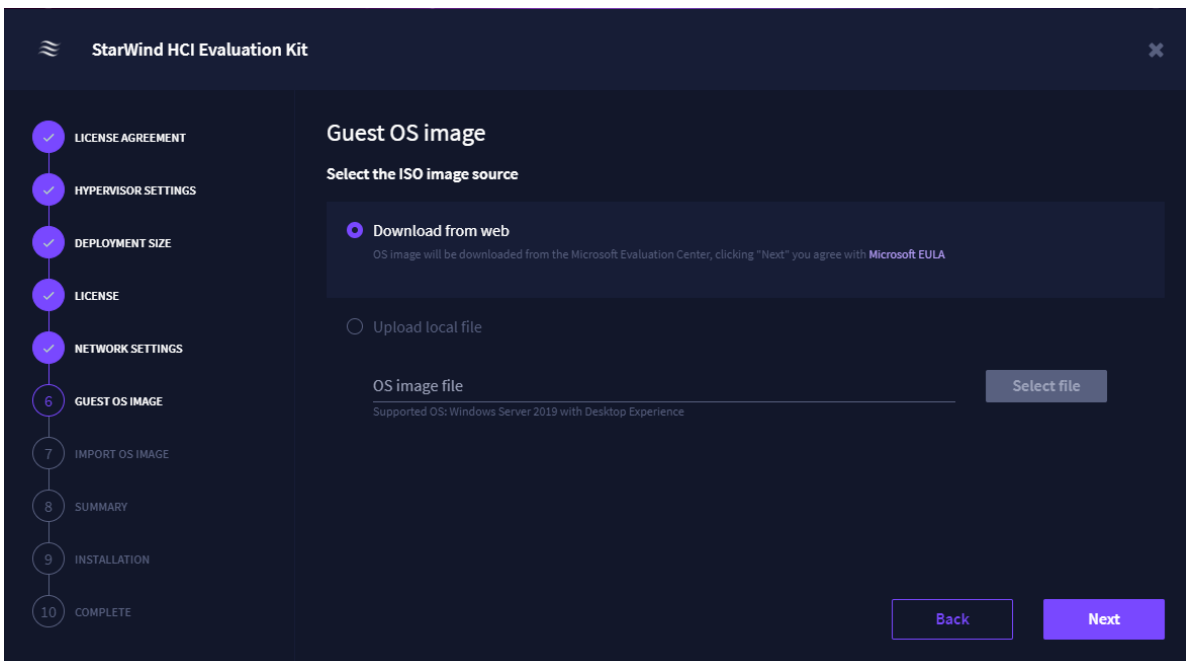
StarWind HCI Evaluation Kit

LICENSE AGREEMENT
HYPERVISOR SETTINGS
DEPLOYMENT SIZE
LICENSE
NETWORK SETTINGS
6 GUEST OS IMAGE
7 IMPORT OS IMAGE
8 SUMMARY
9 INSTALLATION
10 COMPLETE

Guest OS image

Select the ISO image source

Download from web

OS image will be downloaded from the Microsoft Evaluation Center, clicking "Next" you agree with Microsoft EULA

Upload local file

OS image file

Supported OS: Windows Server 2019 with Desktop Experience

Select file

Back

Next